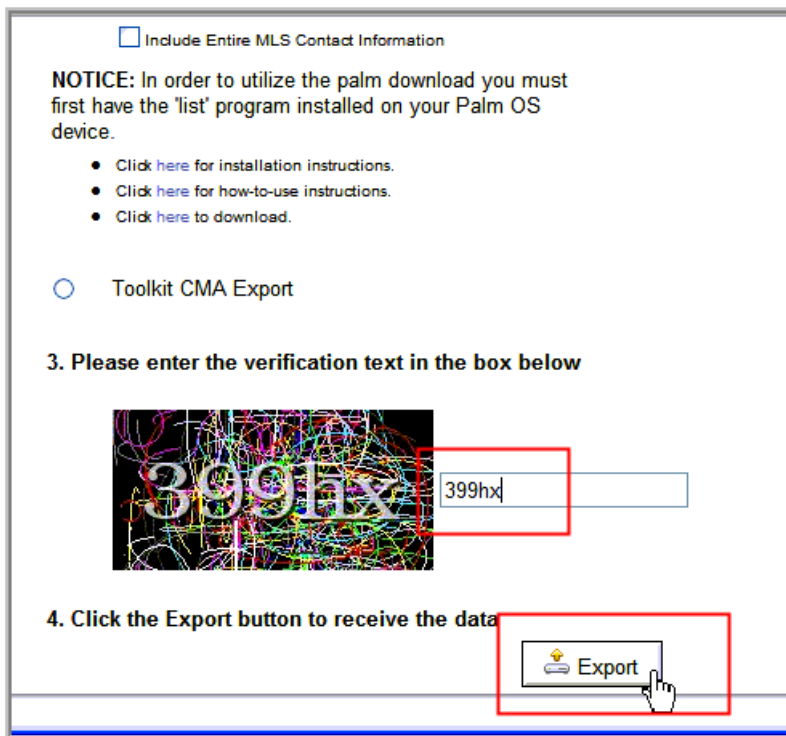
Include Entire MLS Contact Information

NOTICE: In order to utilize the palm download you must first have the 'list' program installed on your Palm OS device.

- Click here for installation instructions.
- Click here for how-to-use instructions.
- Click here to download.

Toolkit CMA Export

3. Please enter the verification text in the box below

399hx

399hx

4. Click the Export button to receive the data

Export